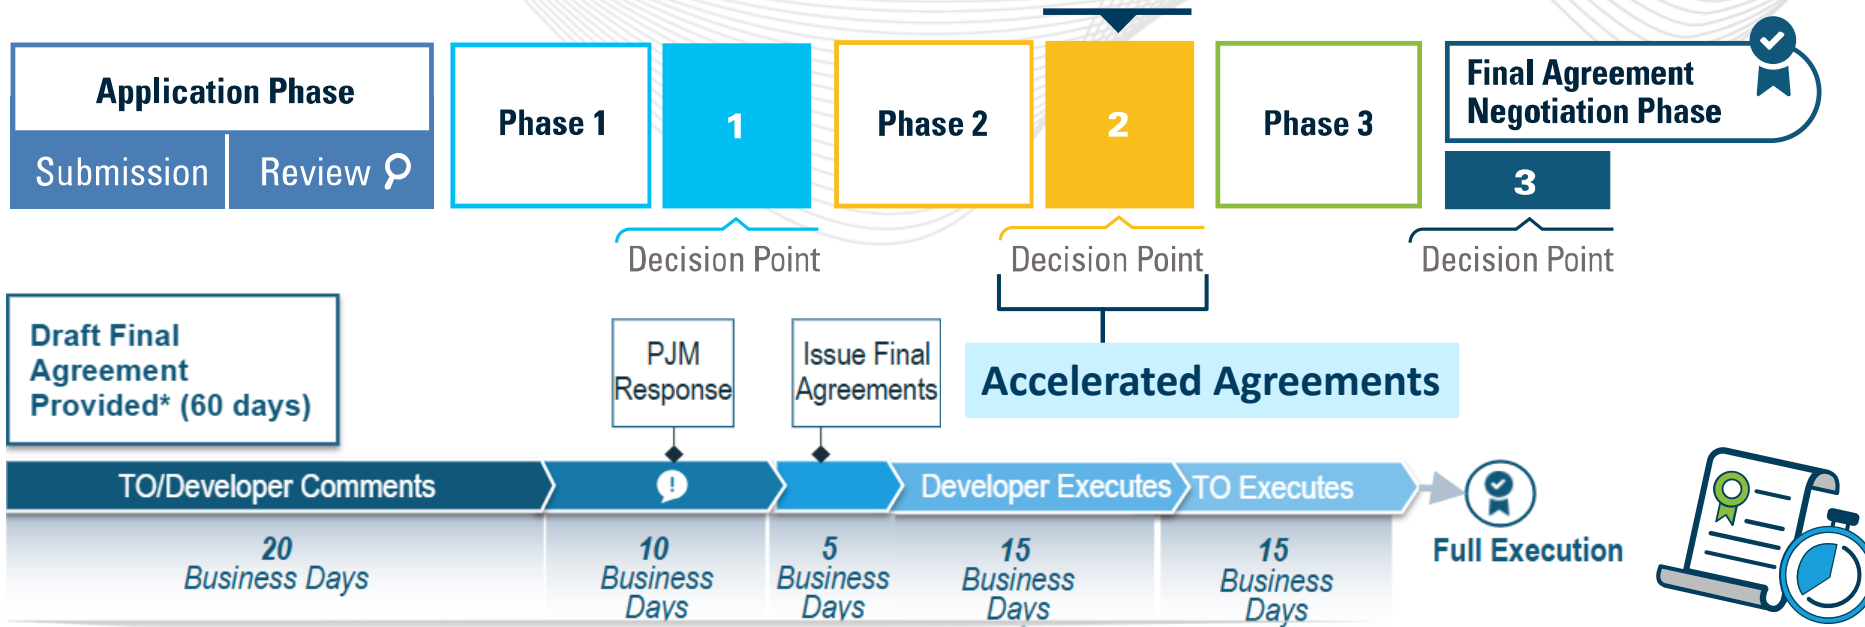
Application Phase

Submission

Review

Phase 1

1

Decision Point

Phase 2

2

Decision Point

Phase 3

Final Agreement Negotiation Phase

3

Decision Point

Draft Final Agreement Provided* (60 days)

PJM Response

Issue Final Agreements

Accelerated Agreements

TO/Developer Comments

!

Developer Executes

TO Executes

Full Execution

20 Business Days

10 Business Days

5 Business Days

15 Business Days

15 Business Days